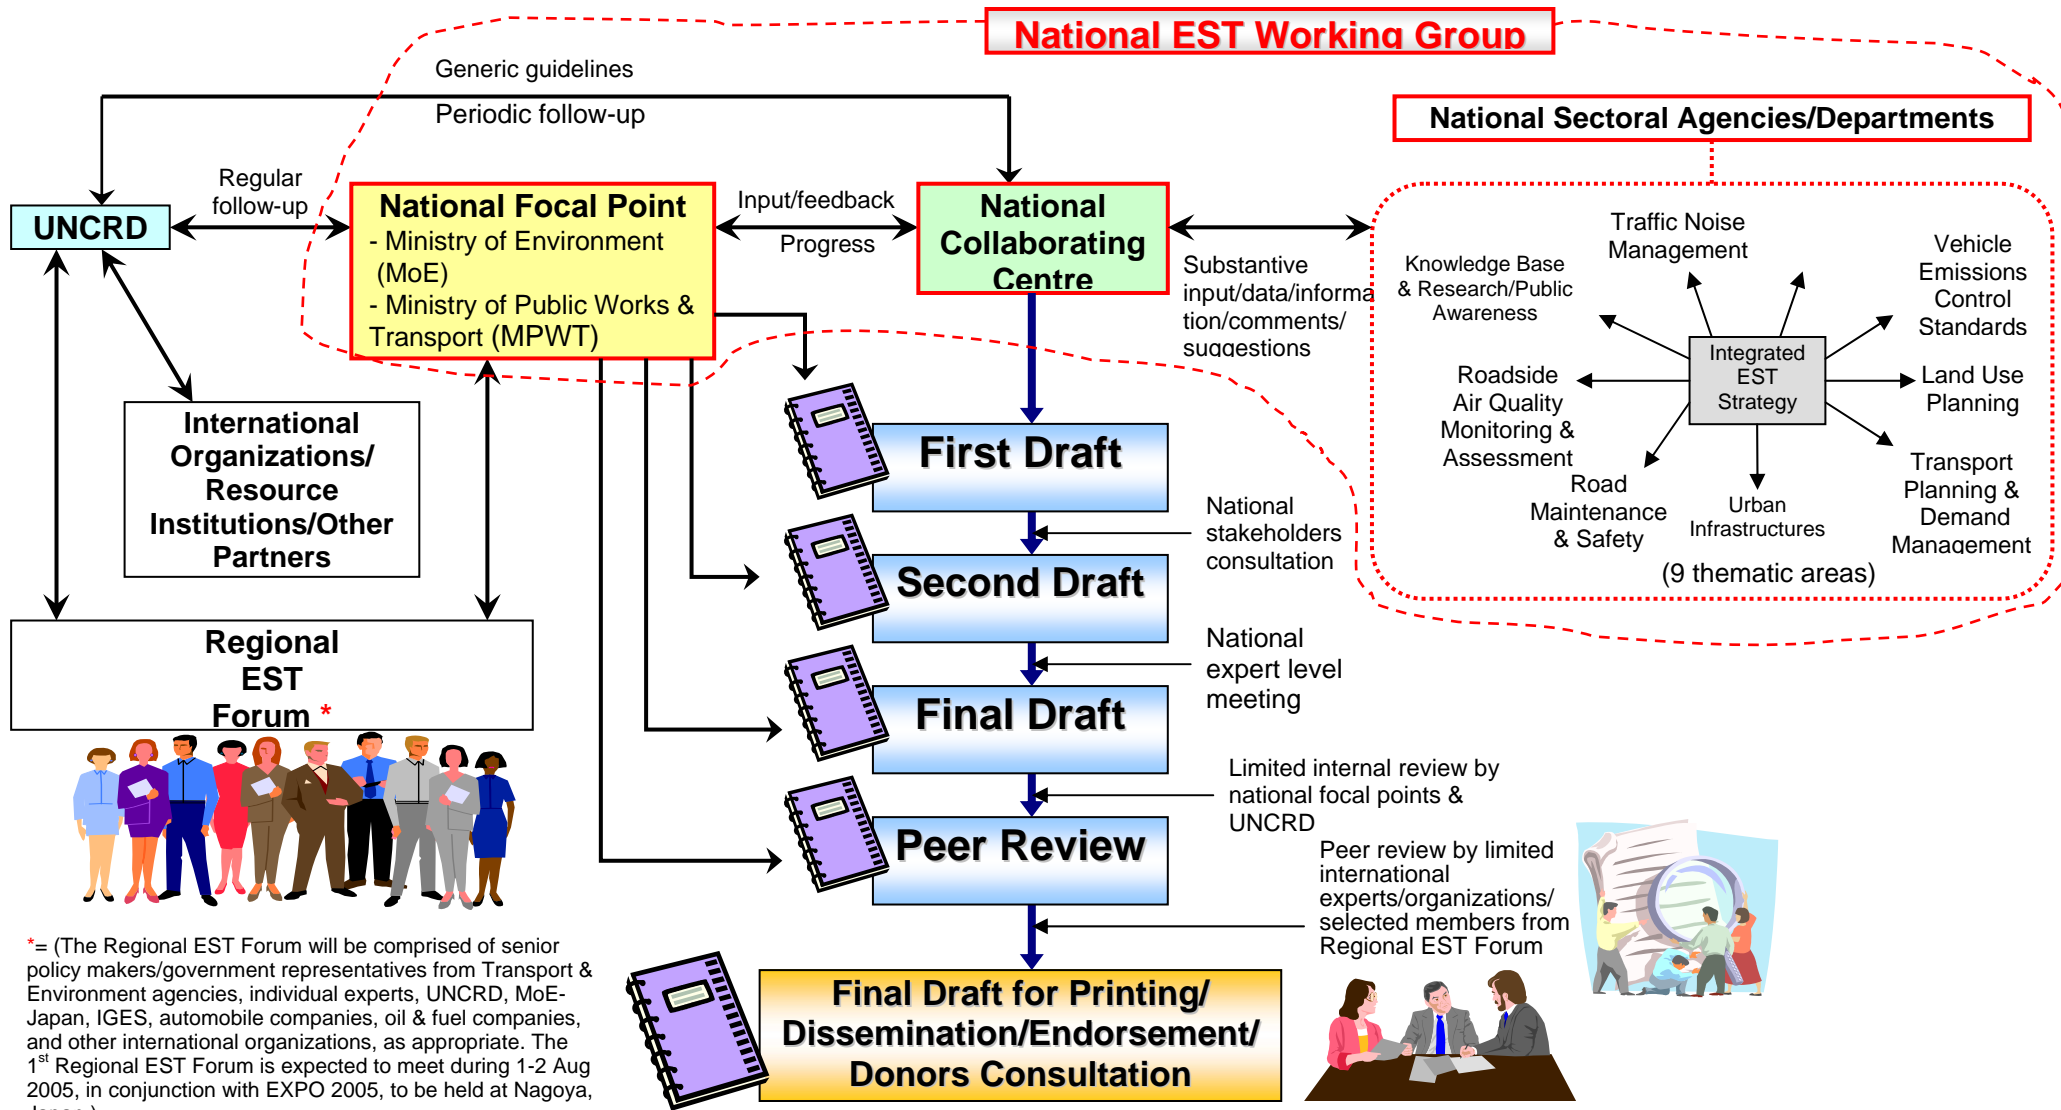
National EST Working Group

Generic guidelines

Periodic follow-up

National Sectoral Agencies/Departments

UNCRD

Regular follow-up

National Focal Point
- Ministry of Environment (MoE)
- Ministry of Public Works & Transport (MPWT)

Input/feedback

Progress

National Collaborating Centre

Substantive input/data/information/comments/suggestions

Traffic Noise Management

Knowledge Base & Research/Public Awareness

Vehicle Emissions Control Standards

Integrated EST Strategy

Roadside Air Quality Monitoring & Assessment

Land Use Planning

Road Maintenance & Safety

Urban Infrastructures

Transport Planning & Demand Management

(9 thematic areas)

International Organizations/ Resource Institutions/Other Partners

First Draft

Second Draft

National stakeholders consultation

Final Draft

National expert level meeting

Regional EST Forum *

Limited internal review by national focal points & UNCRD

Peer Review

Peer review by limited international experts/organizations/ selected members from Regional EST Forum

Final Draft for Printing/ Dissemination/Endorsement/ Donors Consultation

*= (The Regional EST Forum will be comprised of senior policy makers/government representatives from Transport & Environment agencies, individual experts, UNCRD, MoE-Japan, IGES, automobile companies, oil & fuel companies, and other international organizations, as appropriate. The 1$^{st}$ Regional EST Forum is expected to meet during 1-2 Aug 2005, in conjunction with EXPO 2005, to be held at Nagoya, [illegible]